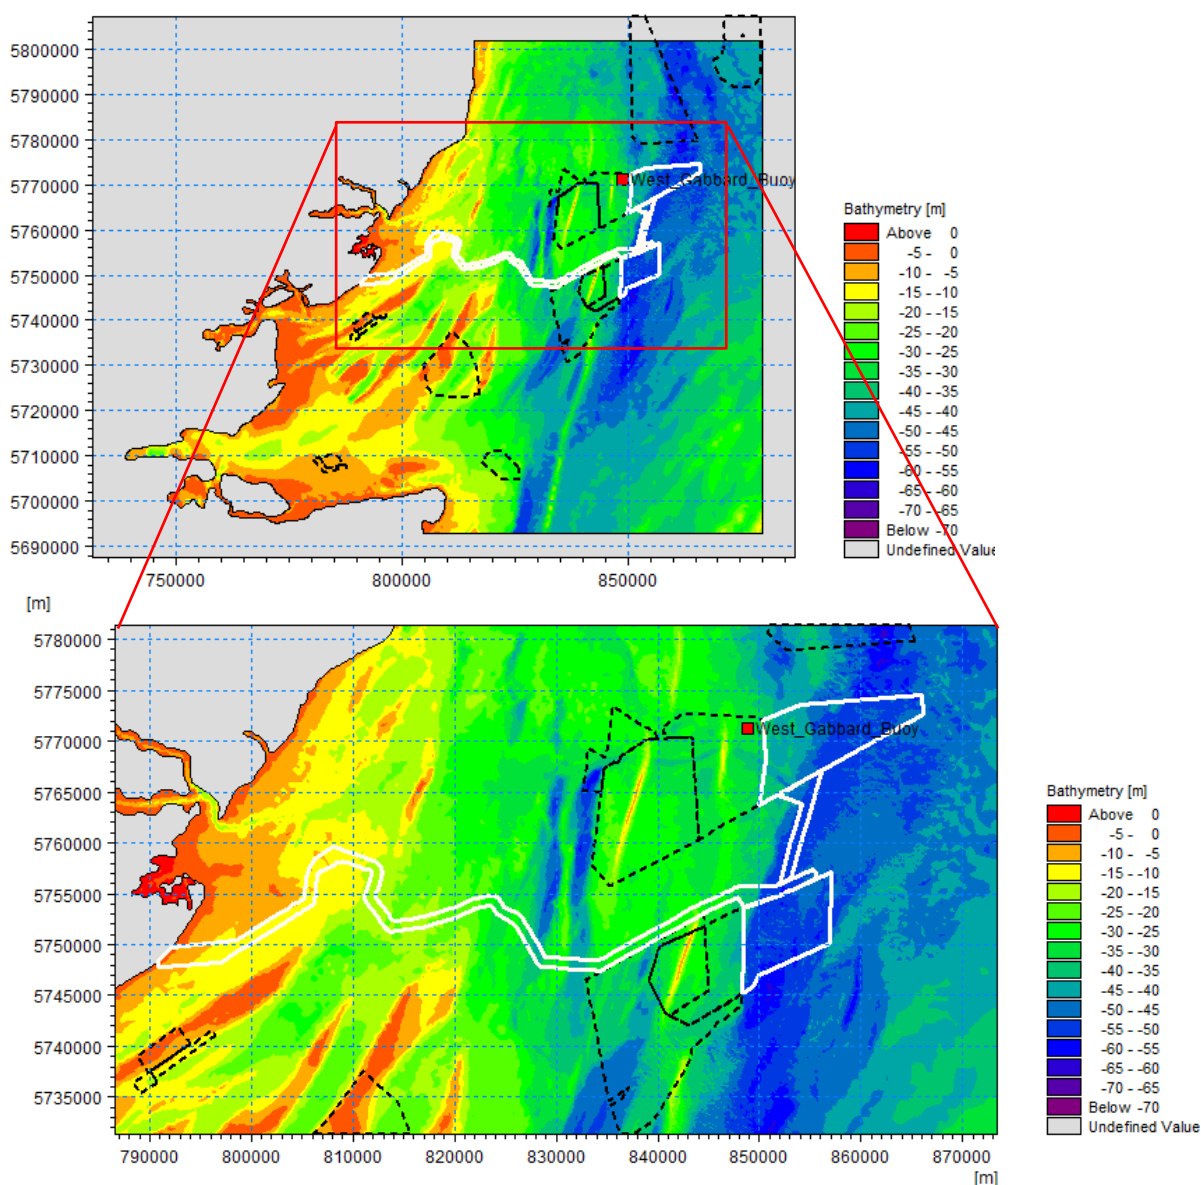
5800000
5790000
5780000
5770000
5760000
5750000
5740000
5730000
5720000
5710000
5700000
5690000

West_Gabbard_Buoy

750000 800000 850000

[m]

Bathymetry [m]
Above 0
-5 - 0
-10 - -5
-15 - -10
-20 - -15
-25 - -20
-30 - -25
-35 - -30
-40 - -35
-45 - -40
-50 - -45
-55 - -50
-60 - -55
-65 - -60
-70 - -65
Below -70
Undefined Value

5780000
5775000
5770000
5765000
5760000
5755000
5750000
5745000
5740000
5735000

West_Gabbard_Buoy

790000 800000 810000 820000 830000 840000 850000 860000 870000
[m]

Bathymetry [m]
Above 0
-5 - 0
-10 - -5
-15 - -10
-20 - -15
-25 - -20
-30 - -25
-35 - -30
-40 - -35
-45 - -40
-50 - -45
-55 - -50
-60 - -55
-65 - -60
-70 - -65
Below -70
Undefined Value